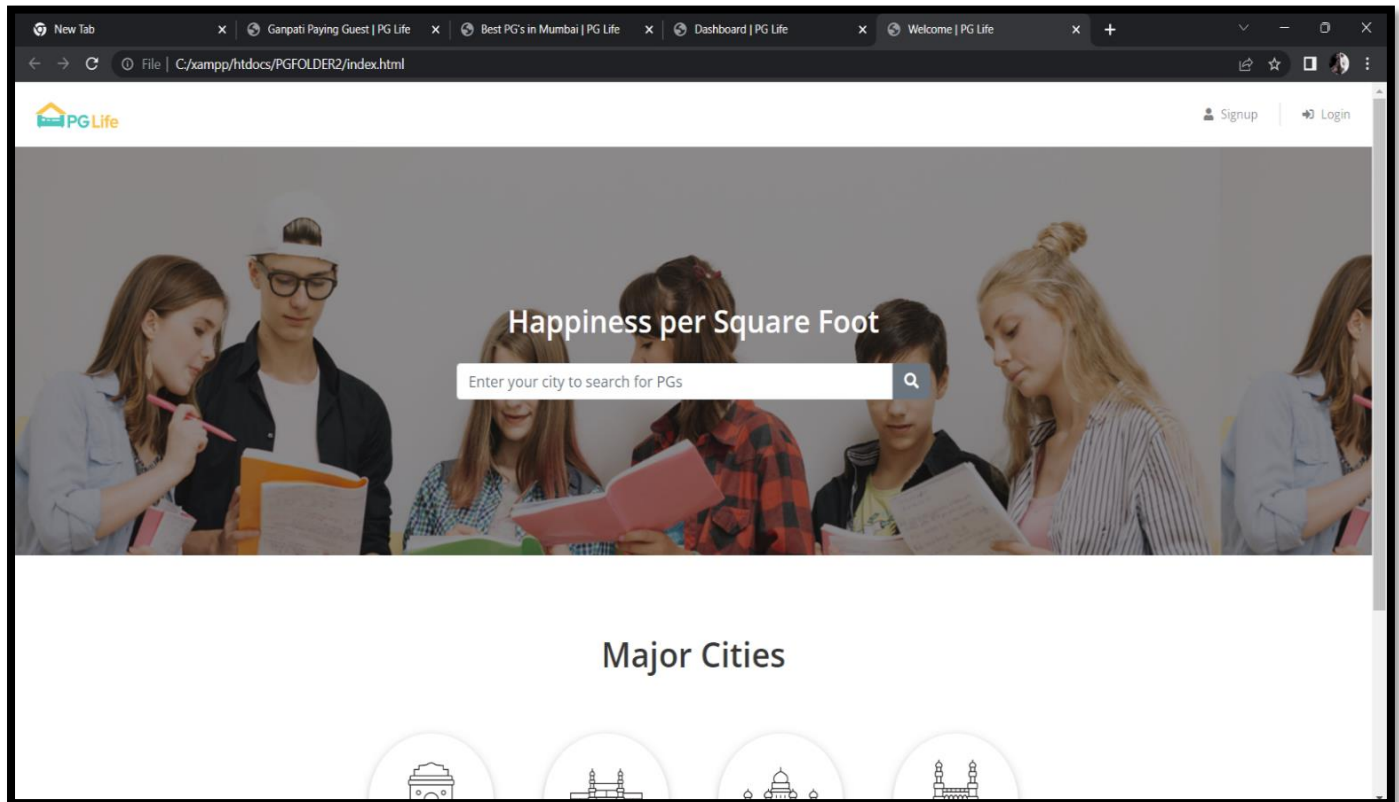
New Tab
Ganpati Paying Guest | PG Life
Best PG's in Mumbai | PG Life
Dashboard | PG Life
Welcome | PG Life

File | C:/xampp/htdocs/PGFOLDER2/index.html

PG Life

Signup
Login

Happiness per Square Foot

Enter your city to search for PGs

Major Cities